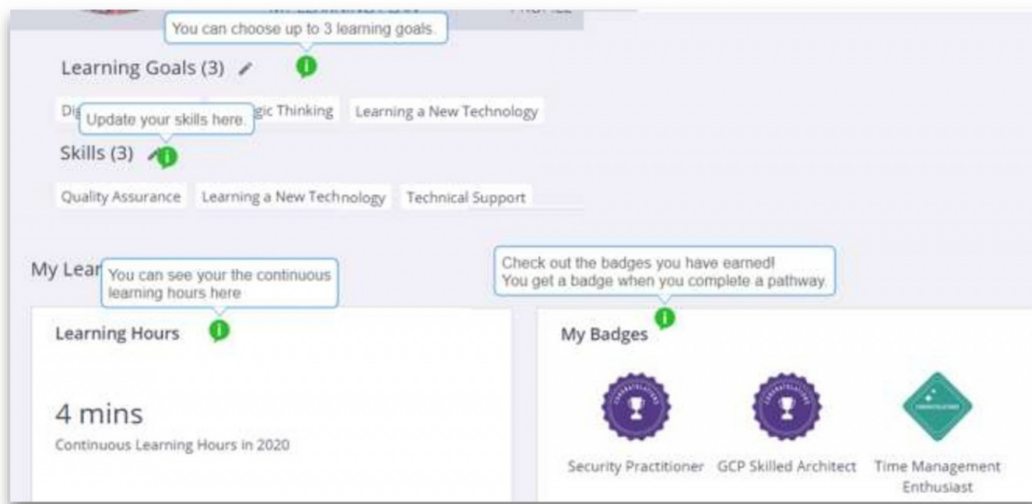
You can choose up to 3 learning goals.

Learning Goals (3)

Di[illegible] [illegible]gic Thinking Learning a New Technology

Update your skills here.

Skills (3)

Quality Assurance Learning a New Technology Technical Support

My Lear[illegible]

You can see your the continuous learning hours here

Check out the badges you have earned! You get a badge when you complete a pathway.

Learning Hours

4 mins

Continuous Learning Hours in 2020

My Badges

Security Practitioner GCP Skilled Architect Time Management Enthusiast